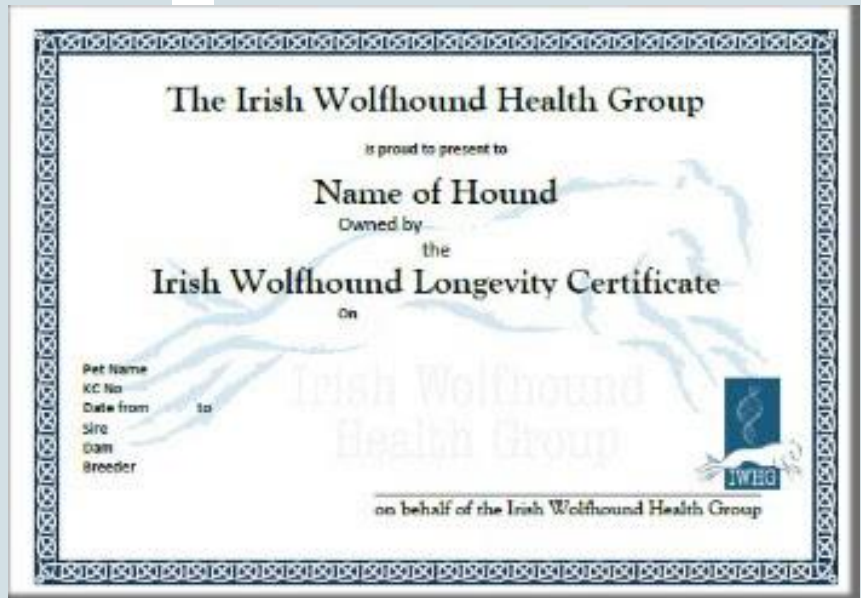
The Irish Wolfhound Health Group

is proud to present to

Name of Hound

Owned by

the

Irish Wolfhound Longevity Certificate

On

Pet Name
KC No
Date from to
Sire
Dam
Breeder

Irish Wolfhound Health Group

IWHG

on behalf of the Irish Wolfhound Health Group